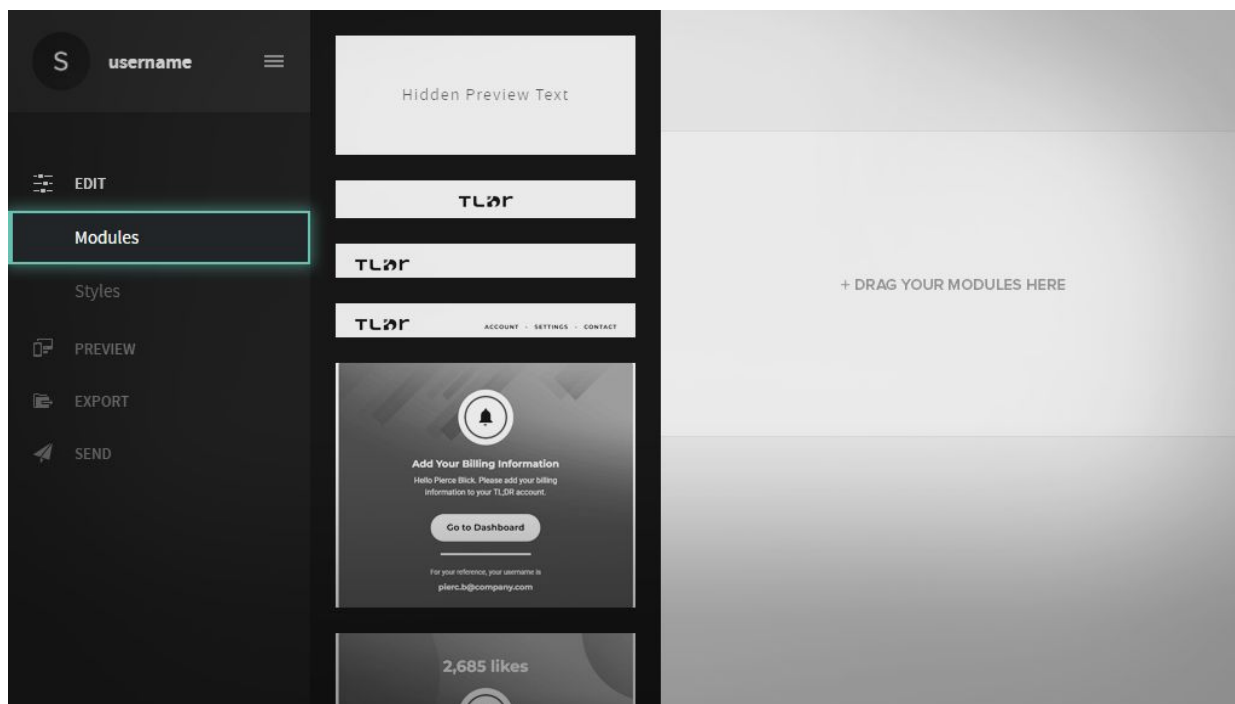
S username

EDIT

Modules

Styles

PREVIEW

EXPORT

SEND

Hidden Preview Text

TL;DR

TL;DR

TL;DR ACCOUNT · SETTINGS · CONTACT

Add Your Billing Information

Hello Pierce Blick. Please add your billing information to your TL;DR account.

Go to Dashboard

For your reference, your username is

pierc.b@company.com

2,685 likes

+ DRAG YOUR MODULES HERE